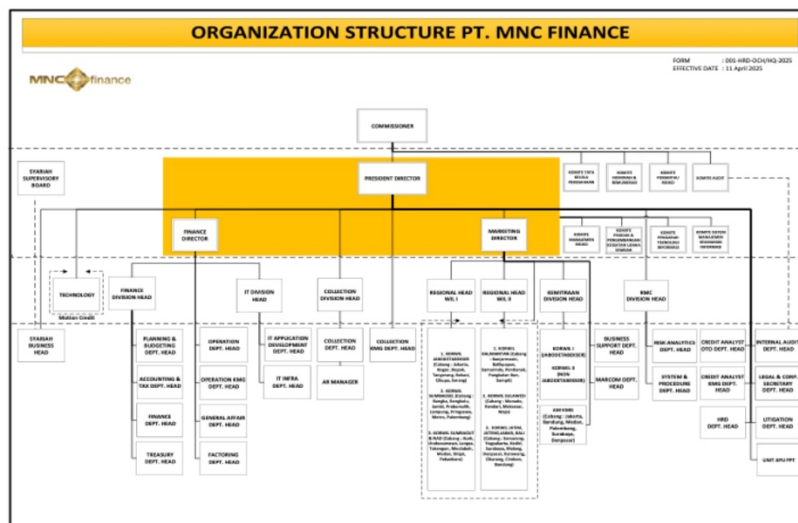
ORGANIZATION STRUCTURE PT. MNC FINANCE

MNC finance

FORM : 001-HRD-OCH/HQ-2025
EFFECTIVE DATE : 11 April 2025

COMMISSIONER

SYARIAH SUPERVISORY BOARD

PRESIDENT DIRECTOR

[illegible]

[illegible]

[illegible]

KOMITE AUDIT

FINANCE DIRECTOR

MARKETING DIRECTOR

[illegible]

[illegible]

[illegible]

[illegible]

TECHNOLOGY

Motion Credit

FINANCE DIVISION HEAD

IT DIVISION HEAD

COLLECTION DIVISION HEAD

REGIONAL HEAD WIL I

REGIONAL HEAD WIL II

KEMITRAAN DIVISION HEAD

RMC DIVISION HEAD

SYARIAH BUSINESS HEAD

PLANNING & BUDGETING DEPT. HEAD

ACCOUNTING & TAX DEPT. HEAD

FINANCE DEPT. HEAD

TREASURY DEPT. HEAD

OPERATION DEPT. HEAD

OPERATION BMG DEPT. HEAD

GENERAL AFFAIR DEPT. HEAD

FACTORING DEPT. HEAD

IT APPLICATION DEVELOPMENT DEPT. HEAD

IT INFRA DEPT. HEAD

COLLECTION DEPT. HEAD

AR MANAGER

COLLECTION BMG DEPT. HEAD

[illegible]

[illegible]

KORWIL I (JABODETABEK)

KORWIL II (NON-JABODETABEK)

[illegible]

BUSINESS SUPPORT DEPT. HEAD

MARCOM DEPT. HEAD

RISK ANALYTICS DEPT. HEAD

SYSTEM & PROCEDURE DEPT. HEAD

CREDIT ANALYST OTO DEPT. HEAD

CREDIT ANALYST BMG DEPT. HEAD

HRD DEPT. HEAD

INTERNAL AUDIT DEPT. HEAD

LEGAL & CORP. SECRETARY DEPT. HEAD

LITIGATION DEPT. HEAD

UNIT APU PPT